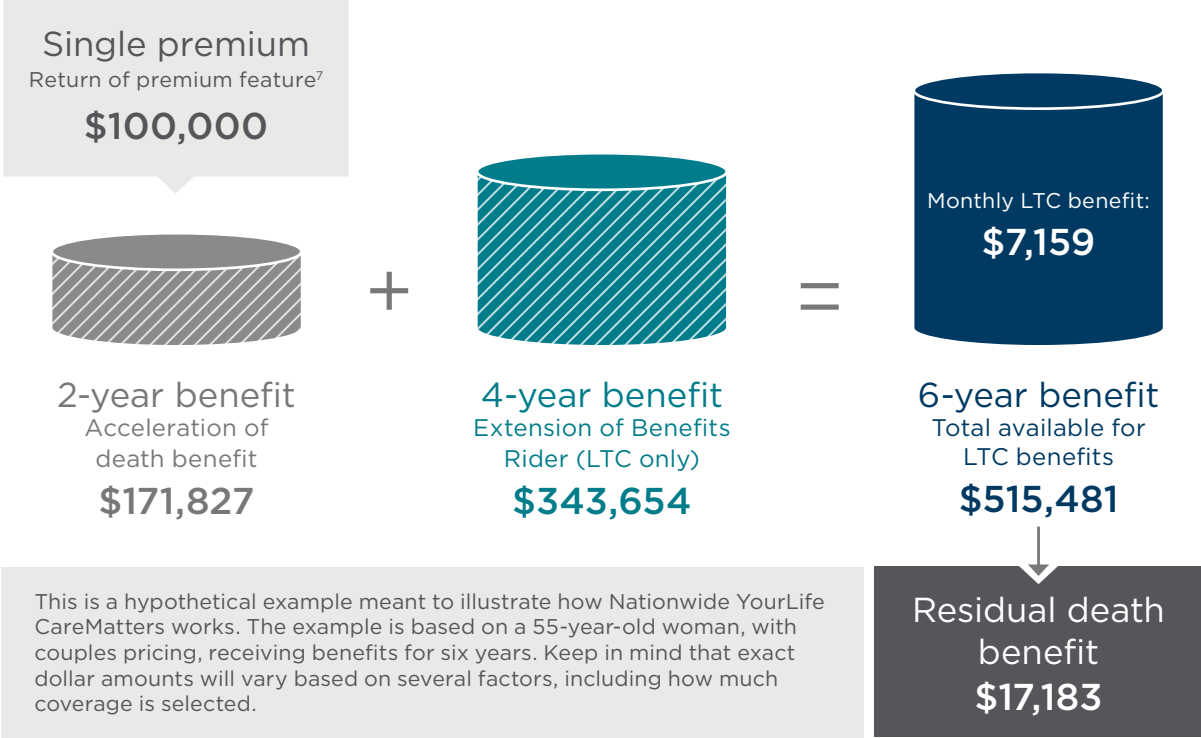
Single premium
Return of premium feature$^7$
$100,000

+

=

Monthly LTC benefit:
$7,159

2-year benefit
Acceleration of death benefit
$171,827

4-year benefit
Extension of Benefits Rider (LTC only)
$343,654

6-year benefit
Total available for LTC benefits
$515,481

This is a hypothetical example meant to illustrate how Nationwide YourLife CareMatters works. The example is based on a 55-year-old woman, with couples pricing, receiving benefits for six years. Keep in mind that exact dollar amounts will vary based on several factors, including how much coverage is selected.

Residual death benefit
$17,183